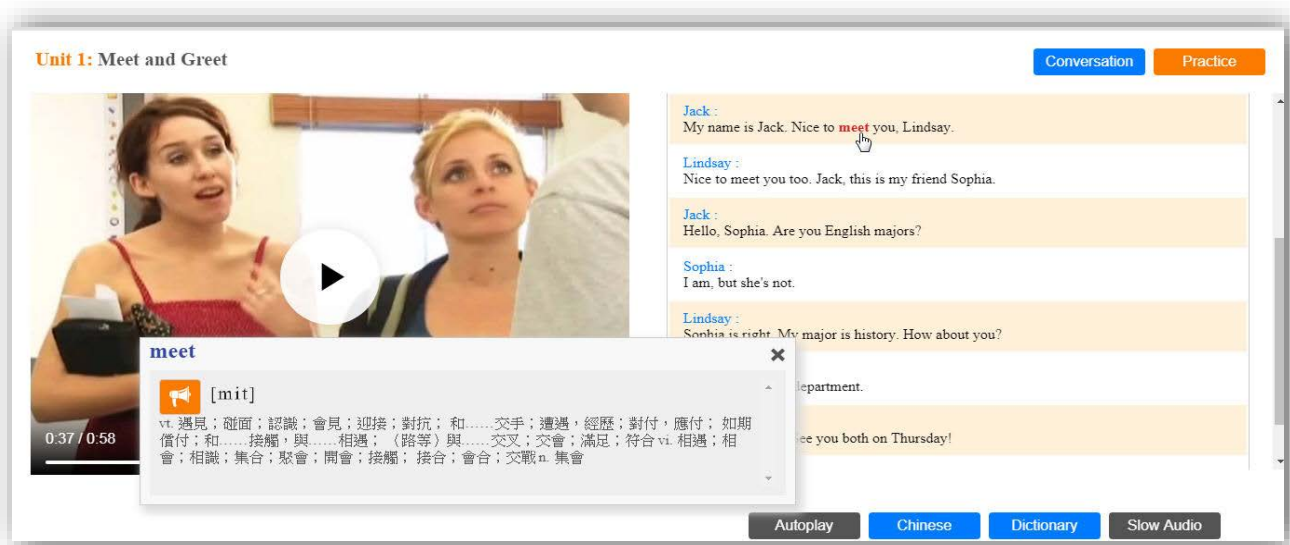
Unit 1: Meet and Greet

Conversation Practice

Jack :
My name is Jack. Nice to meet you, Lindsay.

Lindsay :
Nice to meet you too. Jack, this is my friend Sophia.

Jack :
Hello, Sophia. Are you English majors?

Sophia :
I am, but she's not.

Lindsay :
Sophia is right. My major is history. How about you?

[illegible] department.

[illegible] see you both on Thursday!

0:37 / 0:58

meet

[mit]

vt. 遇見；碰面；認識；會見；迎接；對抗；和……交手；遭遇，經歷；對付，應付；如期償付；和……接觸，與……相遇；（路等）與……交叉；交會；滿足；符合 vi. 相遇；相會；相識；集合；聚會；開會；接觸；接合；會合；交戰 n. 集會

Autoplay Chinese Dictionary Slow Audio